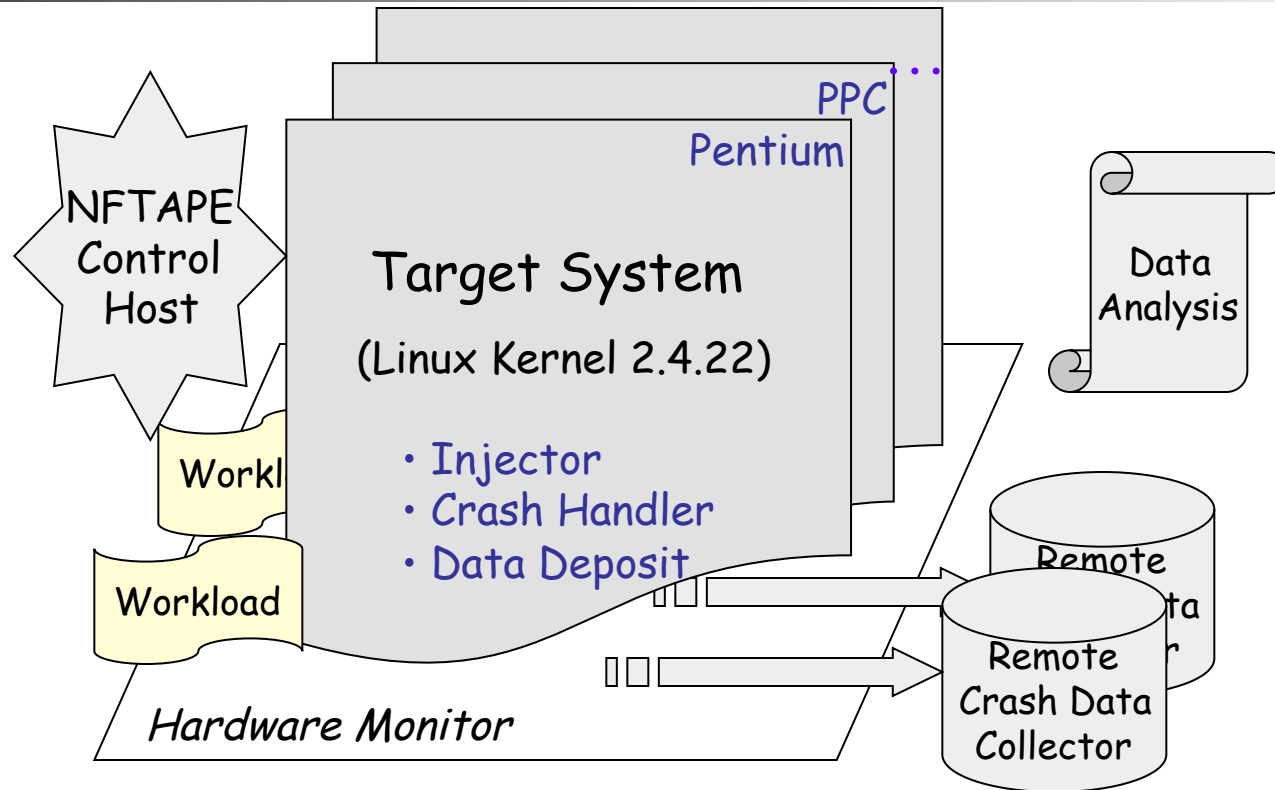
...
PPC
Pentium

NFTAPE Control Host

Target System

(Linux Kernel 2.4.22)

• Injector
• Crash Handler
• Data Deposit

Data Analysis

Workl

Workload

Remote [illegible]ta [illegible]r

Remote Crash Data Collector

Hardware Monitor